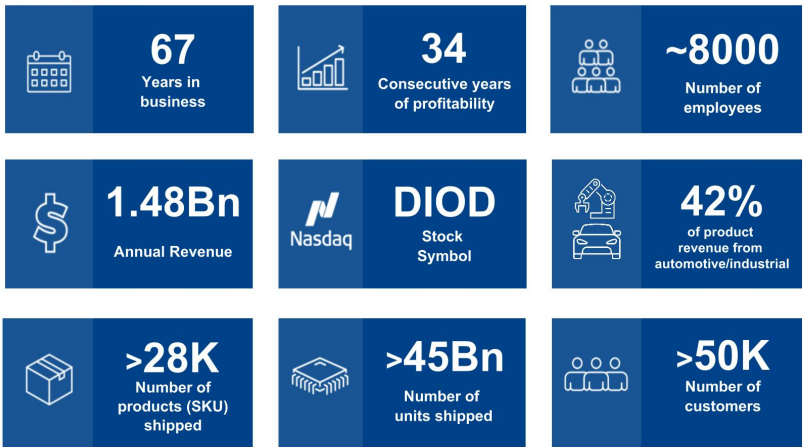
67
Years in business

34
Consecutive years of profitability

~8000
Number of employees

1.48Bn
Annual Revenue

Nasdaq

DIOD
Stock Symbol

42%
of product revenue from automotive/industrial

>28K
Number of products (SKU) shipped

>45Bn
Number of units shipped

>50K
Number of customers